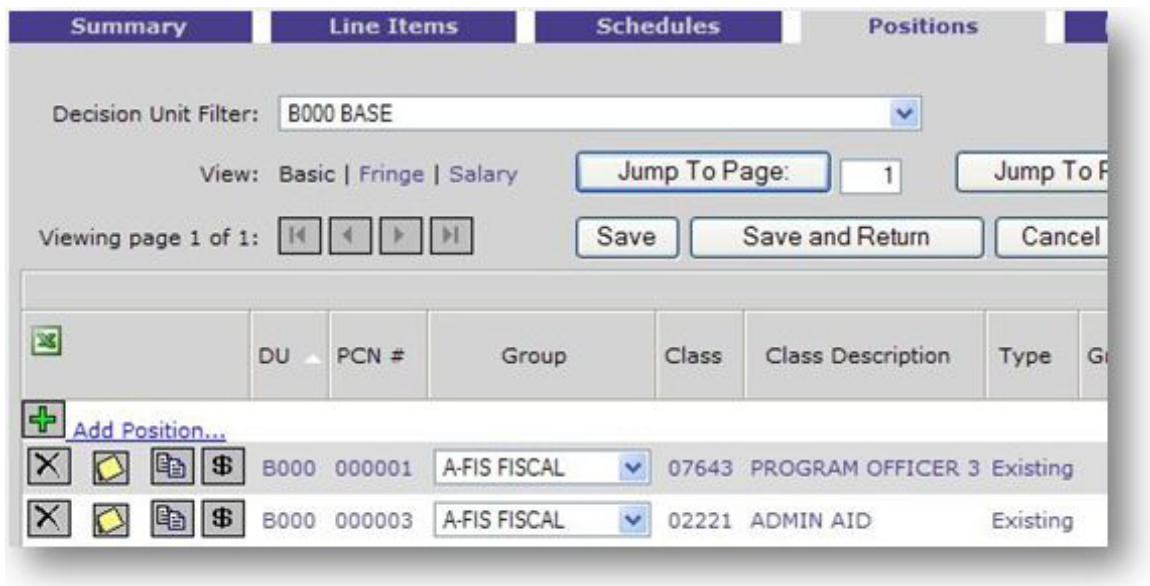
Summary | Line Items | Schedules | Positions

Decision Unit Filter: B000 BASE

View: Basic | Fringe | Salary

Jump To Page: 1

Jump To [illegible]

Viewing page 1 of 1:

Save

Save and Return

Cancel

| | DU | PCN # | Group | Class | Class Description | Type | G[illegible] |
|---|---|---|---|---|---|---|---|
| Add Position... | | | | | | | |
| $ | B000 | 000001 | A-FIS FISCAL | 07643 | PROGRAM OFFICER 3 | Existing | |
| $ | B000 | 000003 | A-FIS FISCAL | 02221 | ADMIN AID | Existing | |